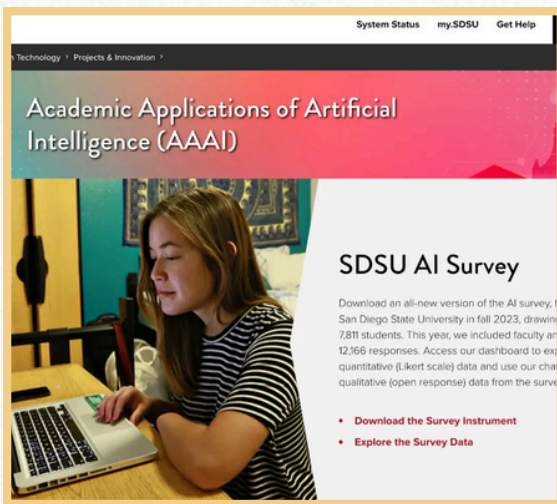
System Status my.SDSU Get Help

n Technology › Projects & Innovation ›

Academic Applications of Artificial Intelligence (AAAI)

SDSU AI Survey

Download an all-new version of the AI survey, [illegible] San Diego State University in fall 2023, drawin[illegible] 7,811 students. This year, we included faculty an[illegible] 12,166 responses. Access our dashboard to exp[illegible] quantitative (Likert scale) data and use our cha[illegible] qualitative (open response) data from the surve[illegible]

• Download the Survey Instrument
• Explore the Survey Data